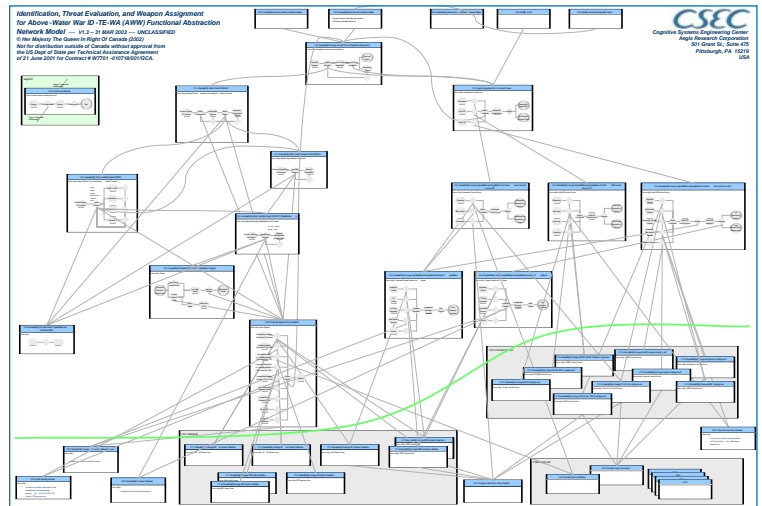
Identification, Threat Evaluation, and Weapon Assignment for Above-Water War ID-TE-WA (AWW) Functional Abstraction Network Model — V1.3 – 31 MAR 2003 — UNCLASSIFIED

© Her Majesty The Queen In Right Of Canada (2002)

Not for distribution outside of Canada without approval from the US Dept of State per Technical Assistance Agreement of 21 June 2001 for Contract # W7701 -010718/001/QCA.

CSEC

Cognitive Systems Engineering Center
Aegis Research Corporation
501 Grant St.; Suite 475
Pittsburgh, PA 15219
USA

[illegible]